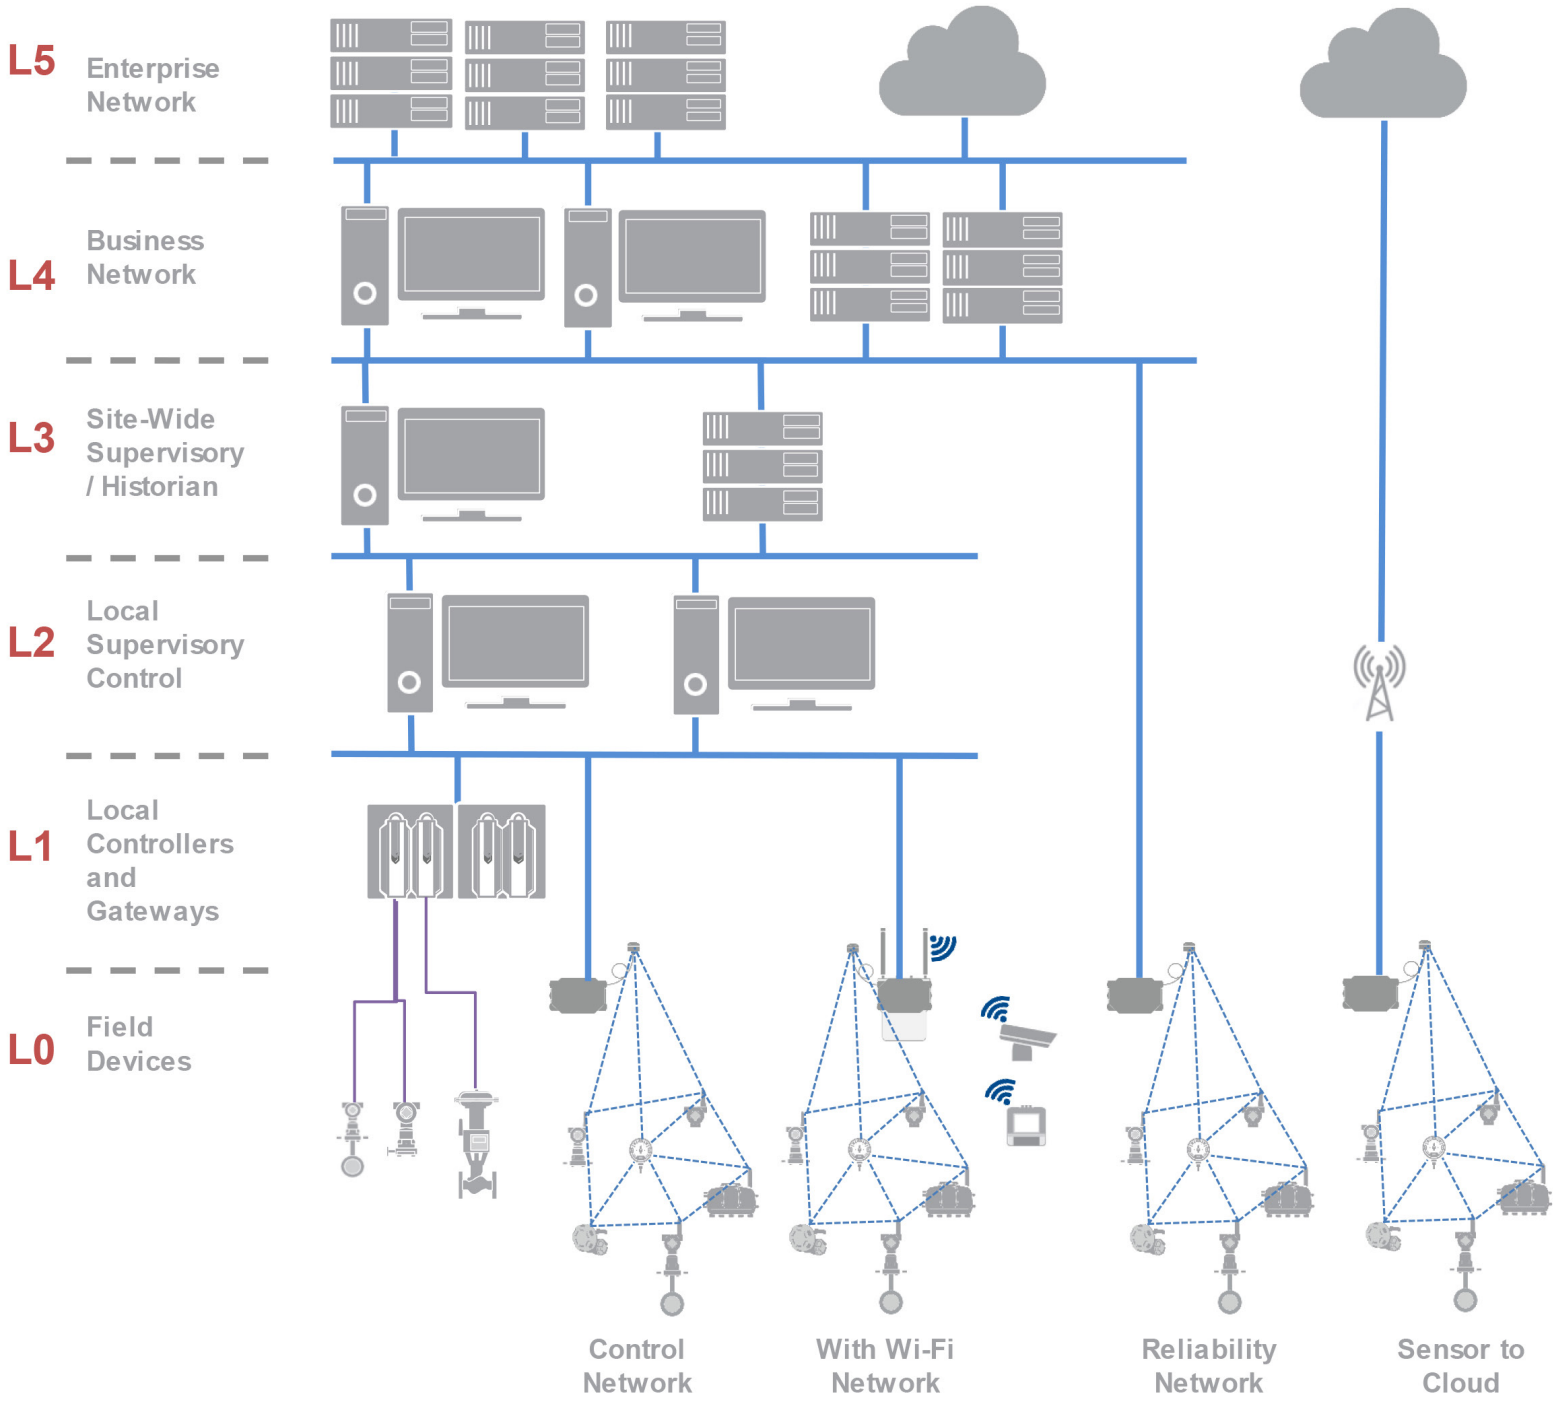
L5 Enterprise Network

L4 Business Network

L3 Site-Wide Supervisory / Historian

L2 Local Supervisory Control

L1 Local Controllers and Gateways

L0 Field Devices

Control Network

With Wi-Fi Network

Reliability Network

Sensor to Cloud